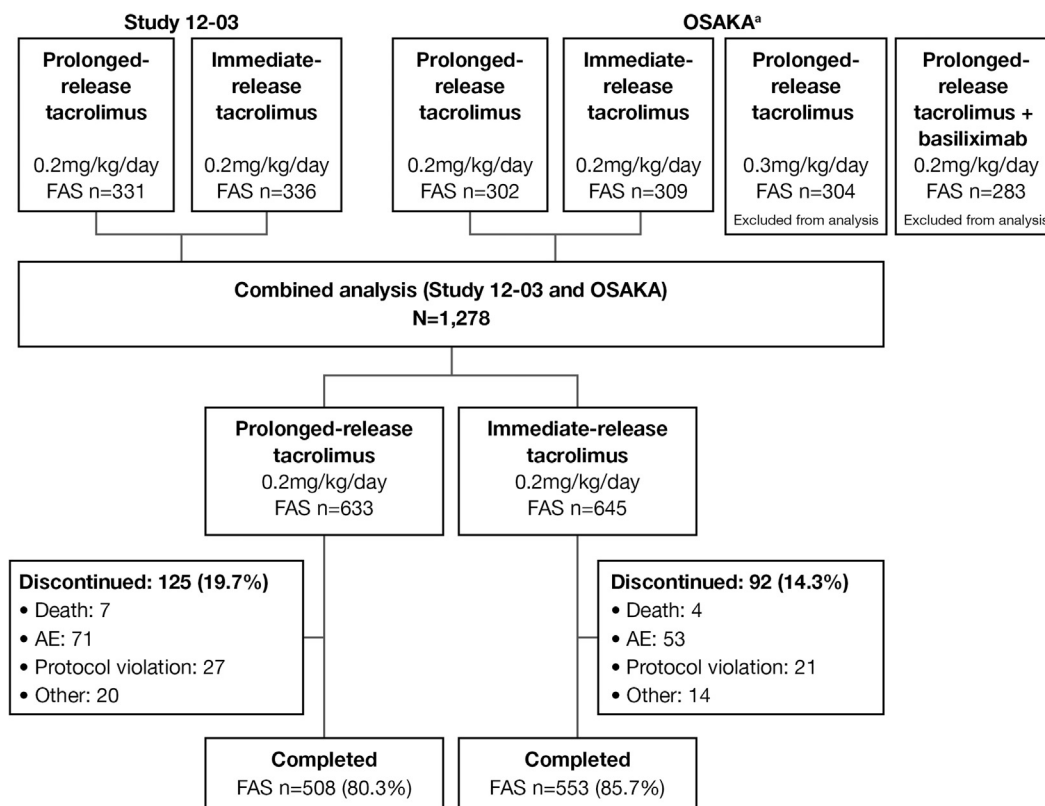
Study 12-03

Prolonged-release tacrolimus
0.2mg/kg/day
FAS n=331

Immediate-release tacrolimus
0.2mg/kg/day
FAS n=336

OSAKA$^{a}$

Prolonged-release tacrolimus
0.2mg/kg/day
FAS n=302

Immediate-release tacrolimus
0.2mg/kg/day
FAS n=309

Prolonged-release tacrolimus
0.3mg/kg/day
FAS n=304
Excluded from analysis

Prolonged-release tacrolimus + basiliximab
0.2mg/kg/day
FAS n=283
Excluded from analysis

Combined analysis (Study 12-03 and OSAKA)
N=1,278

Prolonged-release tacrolimus
0.2mg/kg/day
FAS n=633

Immediate-release tacrolimus
0.2mg/kg/day
FAS n=645

Discontinued: 125 (19.7%)
• Death: 7
• AE: 71
• Protocol violation: 27
• Other: 20

Discontinued: 92 (14.3%)
• Death: 4
• AE: 53
• Protocol violation: 21
• Other: 14

Completed
FAS n=508 (80.3%)

Completed
FAS n=553 (85.7%)